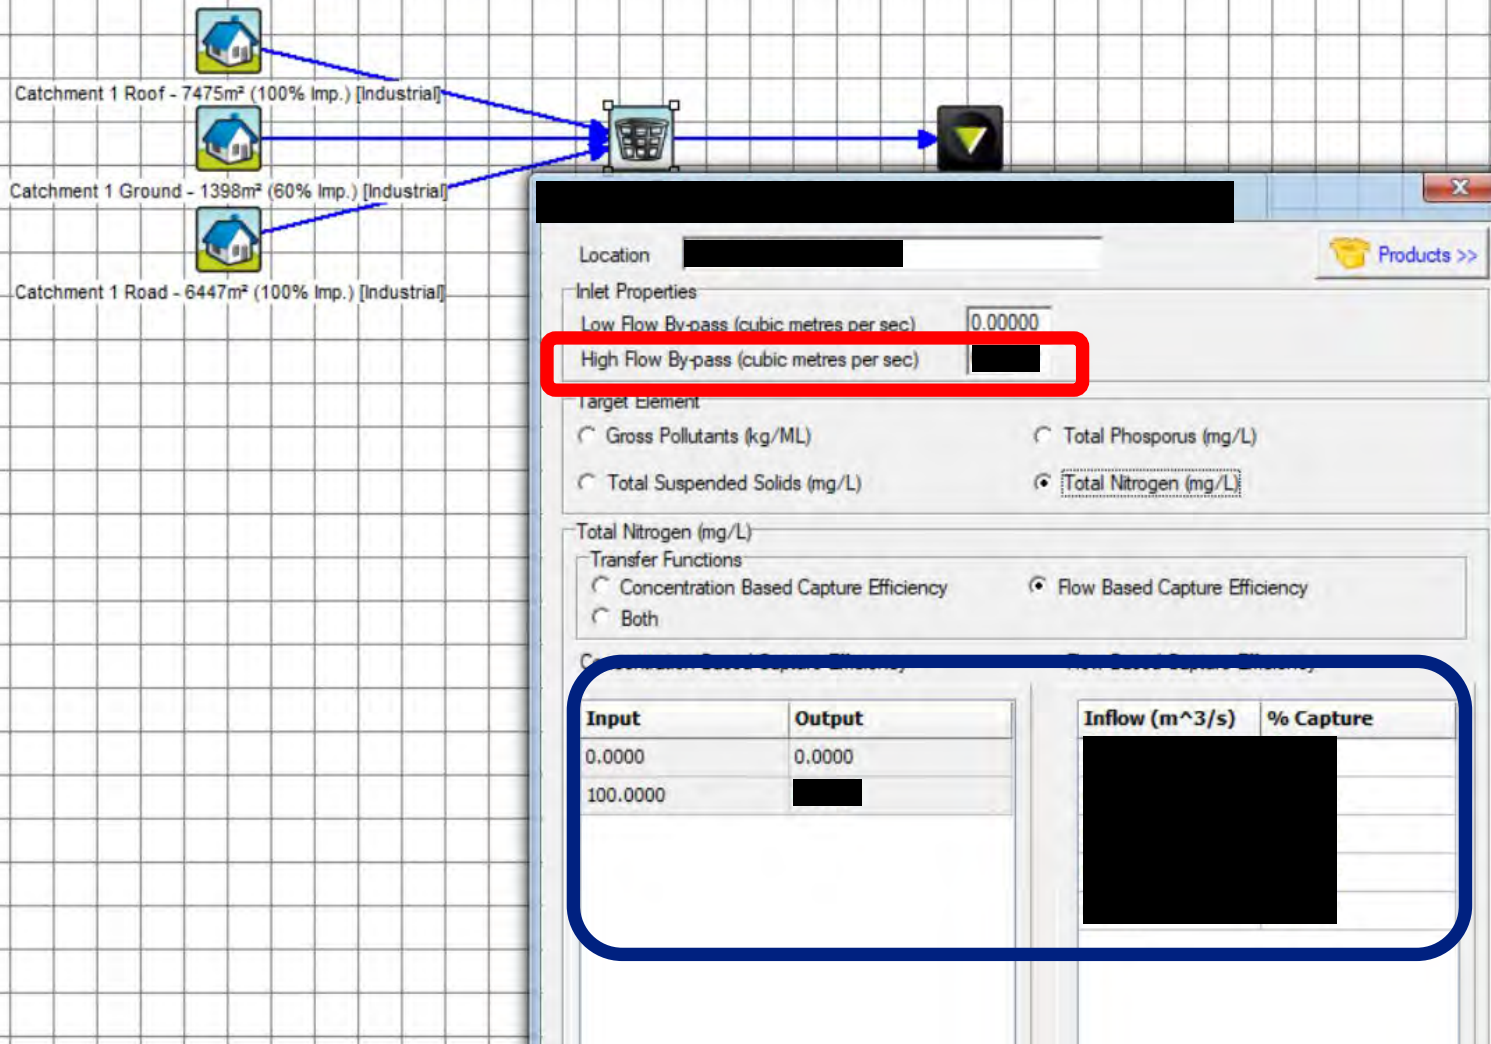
Catchment 1 Roof - 7475m² (100% Imp.) [Industrial]

Catchment 1 Ground - 1398m² (60% Imp.) [Industrial]

Catchment 1 Road - 6447m² (100% Imp.) [Industrial]

Location

Products >>

Inlet Properties

Low Flow By-pass (cubic metres per sec) 0.00000

High Flow By-pass (cubic metres per sec)

Target Element

Gross Pollutants (kg/ML)

Total Phosporus (mg/L)

Total Suspended Solids (mg/L)

Total Nitrogen (mg/L)

Total Nitrogen (mg/L)

Transfer Functions

Concentration Based Capture Efficiency

Flow Based Capture Efficiency

Both

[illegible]

| Input | Output |
|---|---|
| 0.0000 | 0.0000 |
| 100.0000 | |

| Inflow (m^3/s) | % Capture |
|---|---|